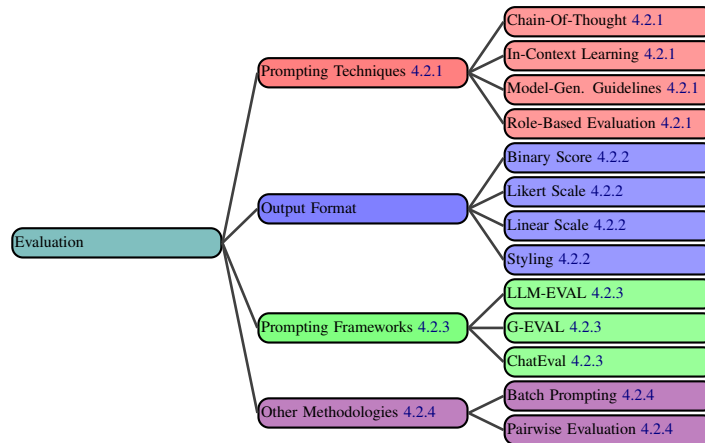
Evaluation

Prompting Techniques 4.2.1

Chain-Of-Thought 4.2.1

In-Context Learning 4.2.1

Model-Gen. Guidelines 4.2.1

Role-Based Evaluation 4.2.1

Output Format

Binary Score 4.2.2

Likert Scale 4.2.2

Linear Scale 4.2.2

Styling 4.2.2

Prompting Frameworks 4.2.3

LLM-EVAL 4.2.3

G-EVAL 4.2.3

ChatEval 4.2.3

Other Methodologies 4.2.4

Batch Prompting 4.2.4

Pairwise Evaluation 4.2.4